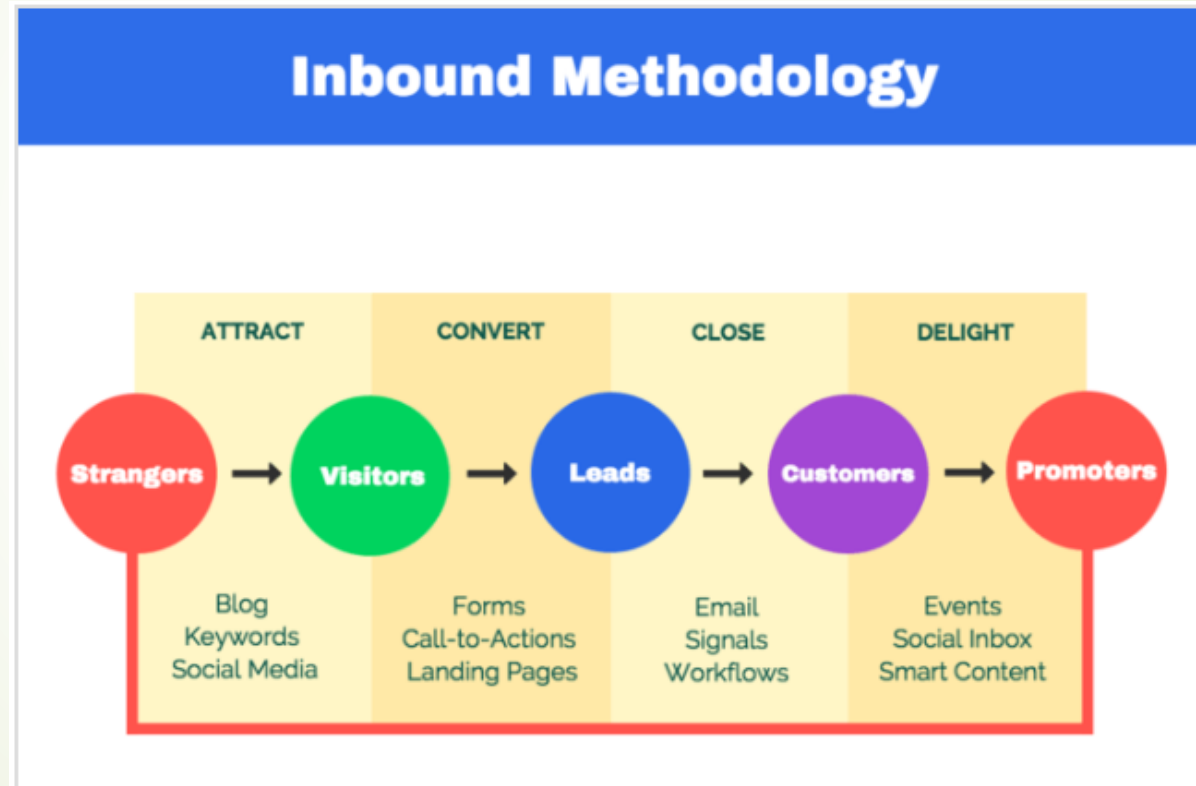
Inbound Methodology

| ATTRACT | CONVERT | CLOSE | DELIGHT |
|---|---|---|---|

Strangers → Visitors → Leads → Customers → Promoters

| Blog Keywords Social Media | Forms Call-to-Actions Landing Pages | Email Signals Workflows | Events Social Inbox Smart Content |
|---|---|---|---|